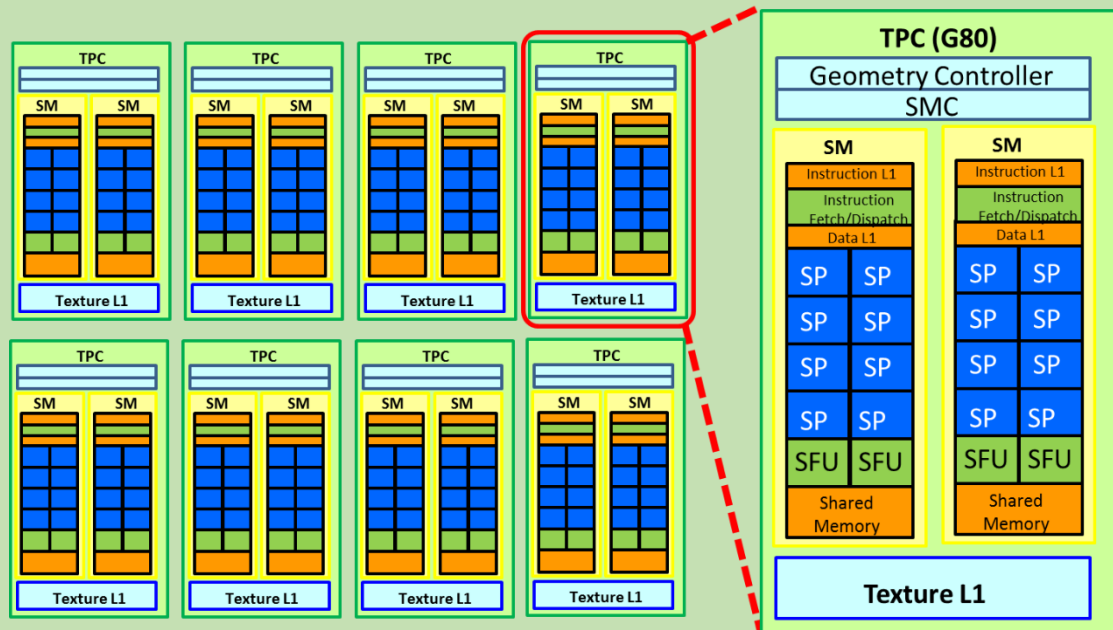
TPC
SM SM
Texture L1

TPC
SM SM
Texture L1

TPC
SM SM
Texture L1

TPC
SM SM
Texture L1

TPC
SM SM
Texture L1

TPC
SM SM
Texture L1

TPC
SM SM
Texture L1

TPC
SM SM
Texture L1

TPC (G80)
Geometry Controller
SMC

SM
Instruction L1
Instruction Fetch/Dispatch
Data L1
SP SP
SP SP
SP SP
SP SP
SFU SFU
Shared Memory

SM
Instruction L1
Instruction Fetch/Dispatch
Data L1
SP SP
SP SP
SP SP
SP SP
SFU SFU
Shared Memory

Texture L1